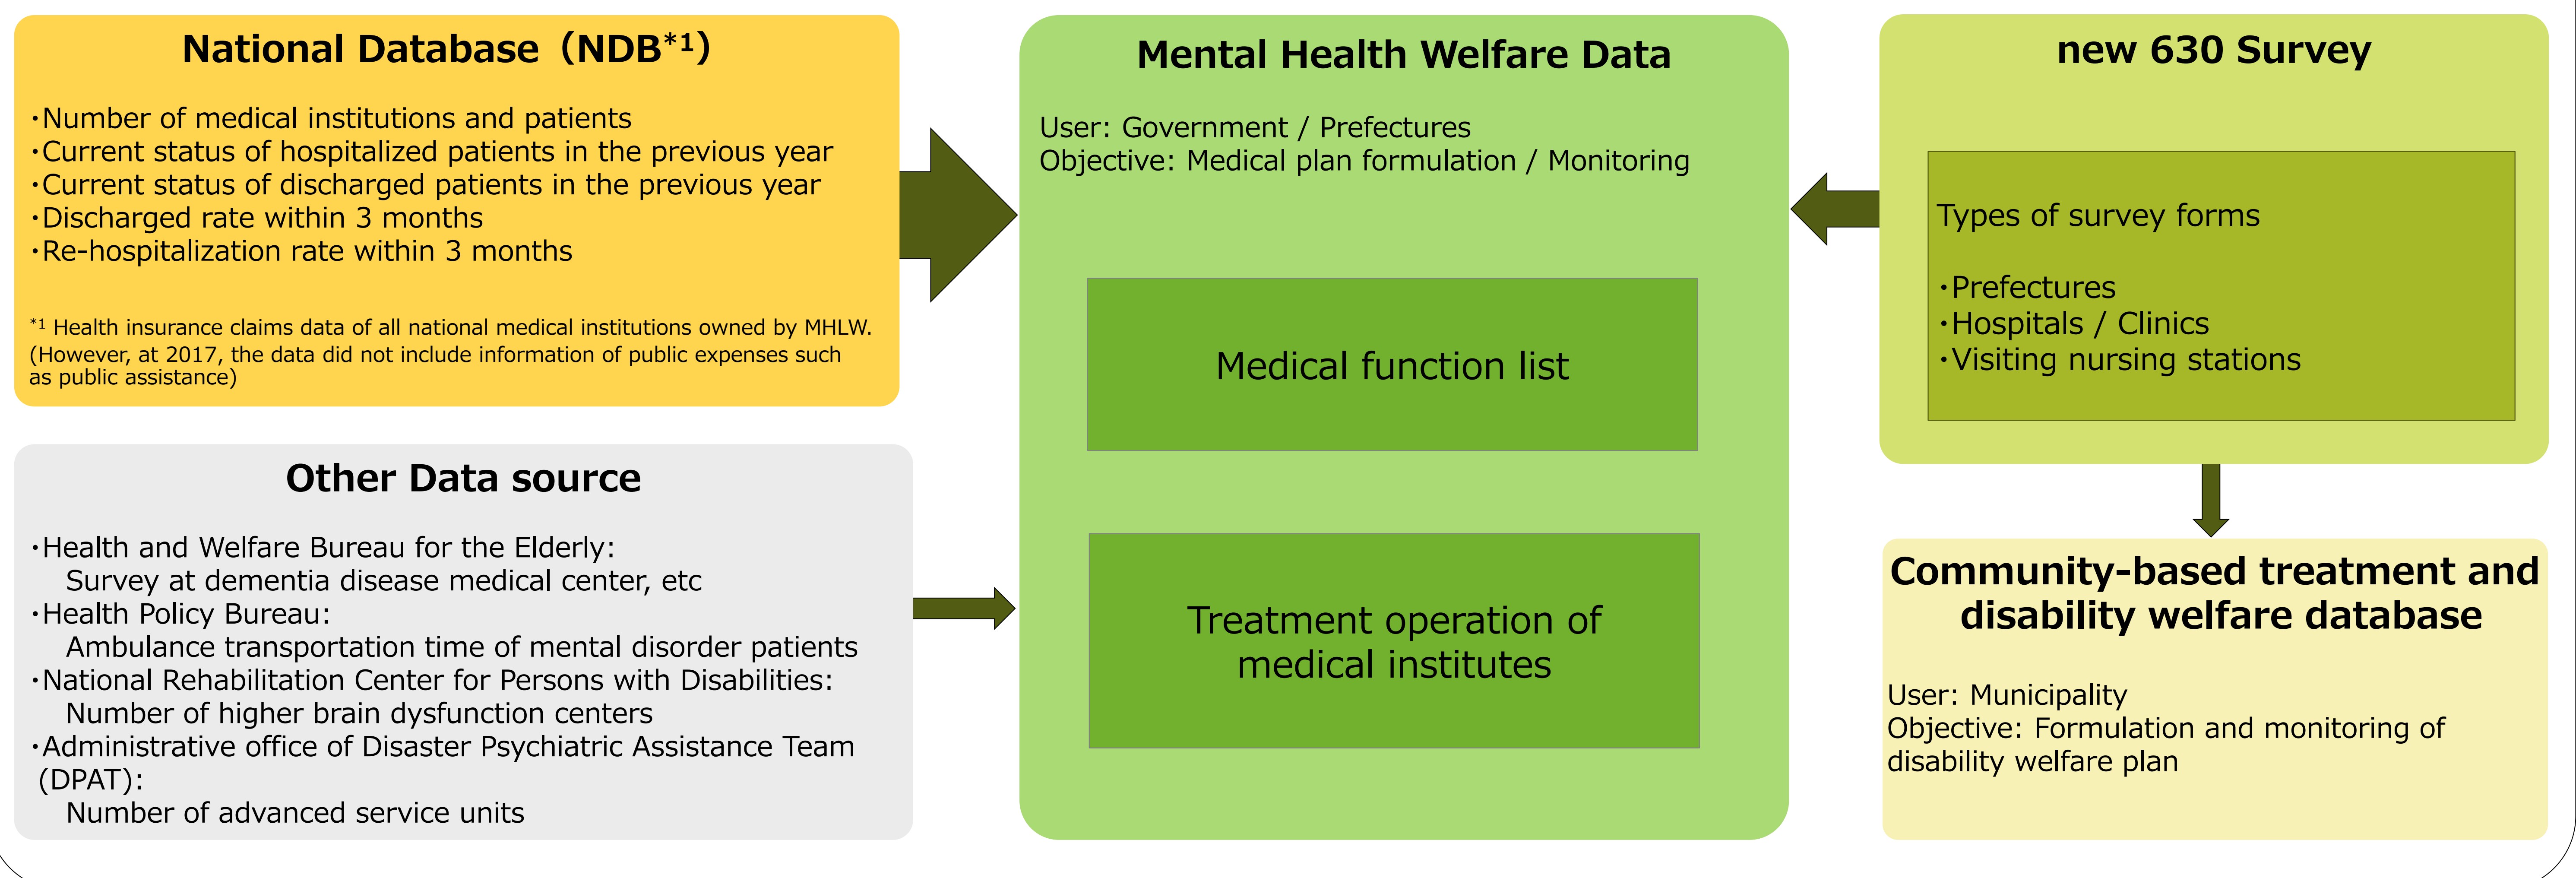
National Database（NDB$^{*1}$）

・Number of medical institutions and patients
・Current status of hospitalized patients in the previous year
・Current status of discharged patients in the previous year
・Discharged rate within 3 months
・Re-hospitalization rate within 3 months

$^{*1}$ Health insurance claims data of all national medical institutions owned by MHLW. (However, at 2017, the data did not include information of public expenses such as public assistance)

Other Data source

・Health and Welfare Bureau for the Elderly:
Survey at dementia disease medical center, etc
・Health Policy Bureau:
Ambulance transportation time of mental disorder patients
・National Rehabilitation Center for Persons with Disabilities:
Number of higher brain dysfunction centers
・Administrative office of Disaster Psychiatric Assistance Team (DPAT):
Number of advanced service units

Mental Health Welfare Data

User: Government / Prefectures
Objective: Medical plan formulation / Monitoring

Medical function list

Treatment operation of medical institutes

new 630 Survey

Types of survey forms

・Prefectures
・Hospitals / Clinics
・Visiting nursing stations

Community-based treatment and disability welfare database

User: Municipality
Objective: Formulation and monitoring of disability welfare plan